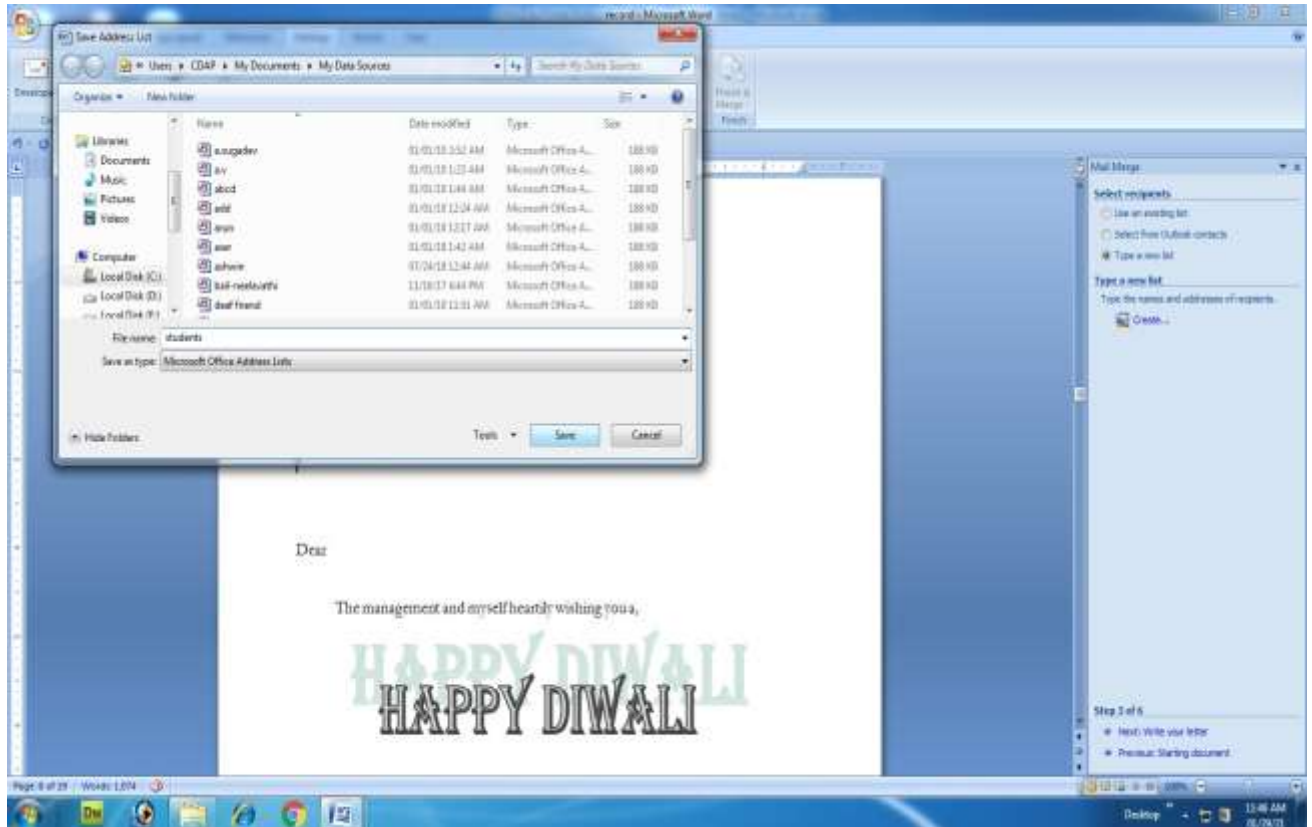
record - Microsoft Word

Save Address List

Users ▸ CDAP ▸ My Documents ▸ My Data Sources

Search My Data Sources

Organize ▾ New folder

Libraries
Documents
Music
Pictures
Videos

Computer
Local Disk (C:)
Local Disk (D:)
Local Disk (E:)

| Name | Date modified | Type | Size |
|---|---|---|---|
| a.sugadev | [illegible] | Microsoft Office A... | 188 KB |
| a.v | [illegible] | Microsoft Office A... | 188 KB |
| abcd | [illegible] | Microsoft Office A... | 188 KB |
| add | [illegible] | Microsoft Office A... | 188 KB |
| anan | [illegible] | Microsoft Office A... | 188 KB |
| aser | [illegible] | Microsoft Office A... | 188 KB |
| ashwin | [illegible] | Microsoft Office A... | 188 KB |
| bail-neelavathi | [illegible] | Microsoft Office A... | 188 KB |
| deaf friend | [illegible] | Microsoft Office A... | 188 KB |

File name: students

Save as type: Microsoft Office Address Lists

Hide Folders

Tools ▾ Save Cancel

Preview & Merge
Finish

Mail Merge

Select recipients

Use an existing list

Select from Outlook contacts

Type a new list

Type a new list

Type the names and addresses of recipients.

Create...

Step 3 of 6

Next: Write your letter

Previous: Starting document

Dear

The management and myself heartly wishing you a,

HAPPY DIWALI

HAPPY DIWALI

Page: 8 of 19 Words: 1,874

Desktop

11:46 AM